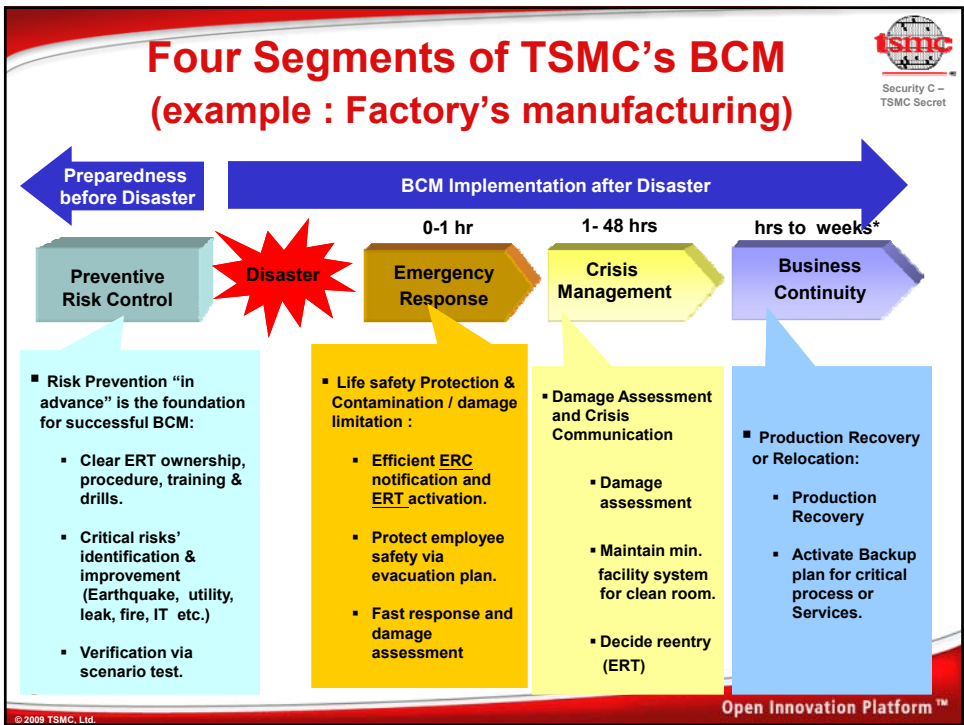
Four Segments of TSMC's BCM
(example : Factory's manufacturing)

tsmc

Security C – TSMC Secret

Preparedness before Disaster

BCM Implementation after Disaster

0-1 hr

1- 48 hrs

hrs to weeks*

Preventive Risk Control

Disaster

Emergency Response

Crisis Management

Business Continuity

▪ Risk Prevention "in advance" is the foundation for successful BCM:

▪ Clear ERT ownership, procedure, training & drills.

▪ Critical risks' identification & improvement (Earthquake, utility, leak, fire, IT etc.)

▪ Verification via scenario test.

▪ Life safety Protection & Contamination / damage limitation :

▪ Efficient ERC notification and ERT activation.

▪ Protect employee safety via evacuation plan.

▪ Fast response and damage assessment

▪ Damage Assessment and Crisis Communication

▪ Damage assessment

▪ Maintain min. facility system for clean room.

▪ Decide reentry (ERT)

▪ Production Recovery or Relocation:

▪ Production Recovery

▪ Activate Backup plan for critical process or Services.

© 2009 TSMC, Ltd.

Open Innovation Platform ™